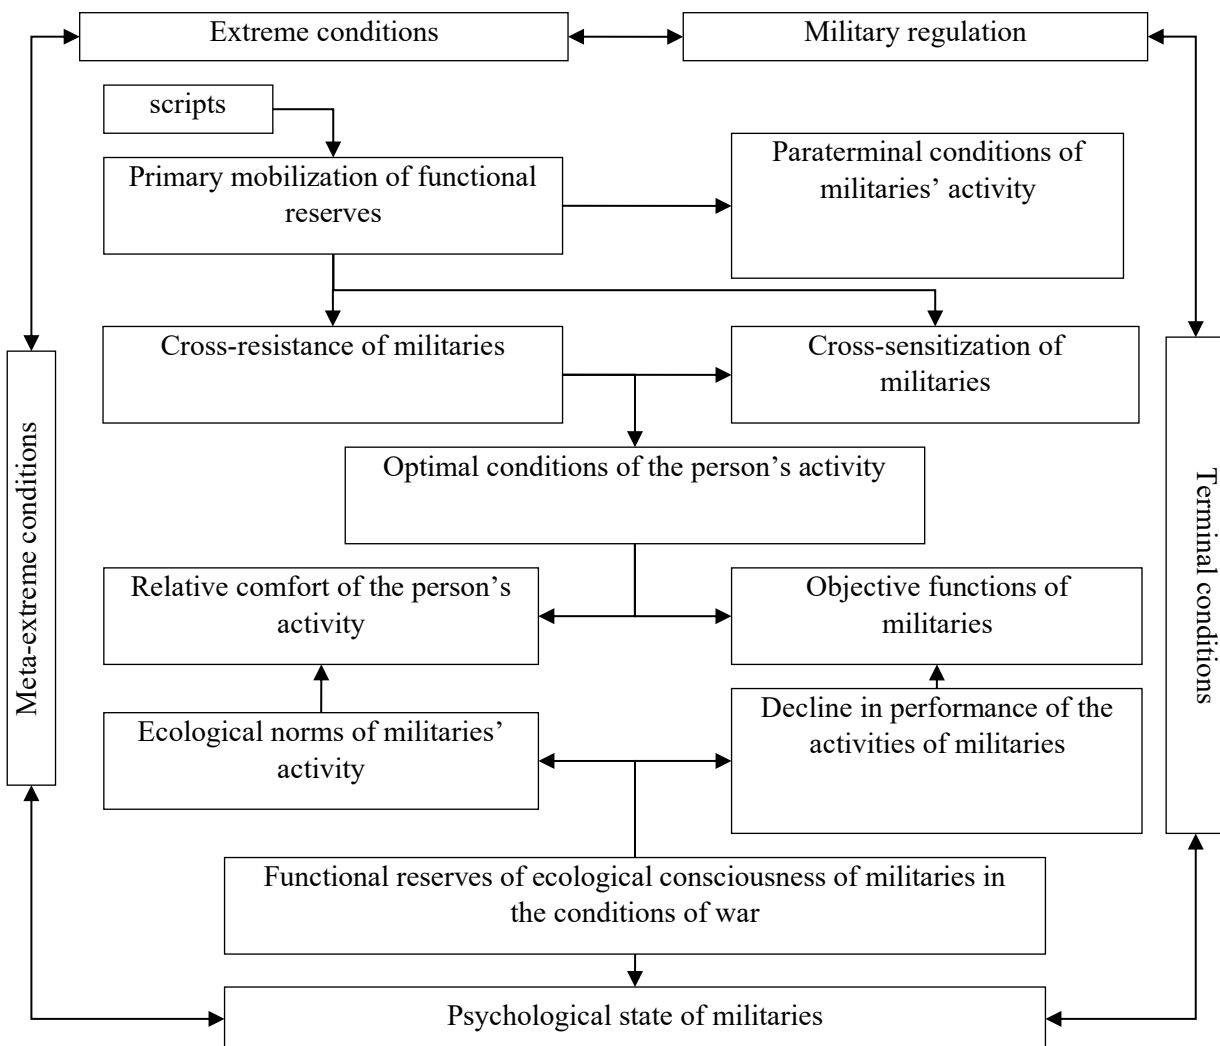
Extreme conditions

Military regulation

scripts

Primary mobilization of functional reserves

Paraterminal conditions of militaries' activity

Meta-extreme conditions

Cross-resistance of militaries

Cross-sensitization of militaries

Terminal conditions

Optimal conditions of the person's activity

Relative comfort of the person's activity

Objective functions of militaries

Ecological norms of militaries' activity

Decline in performance of the activities of militaries

Functional reserves of ecological consciousness of militaries in the conditions of war

Psychological state of militaries